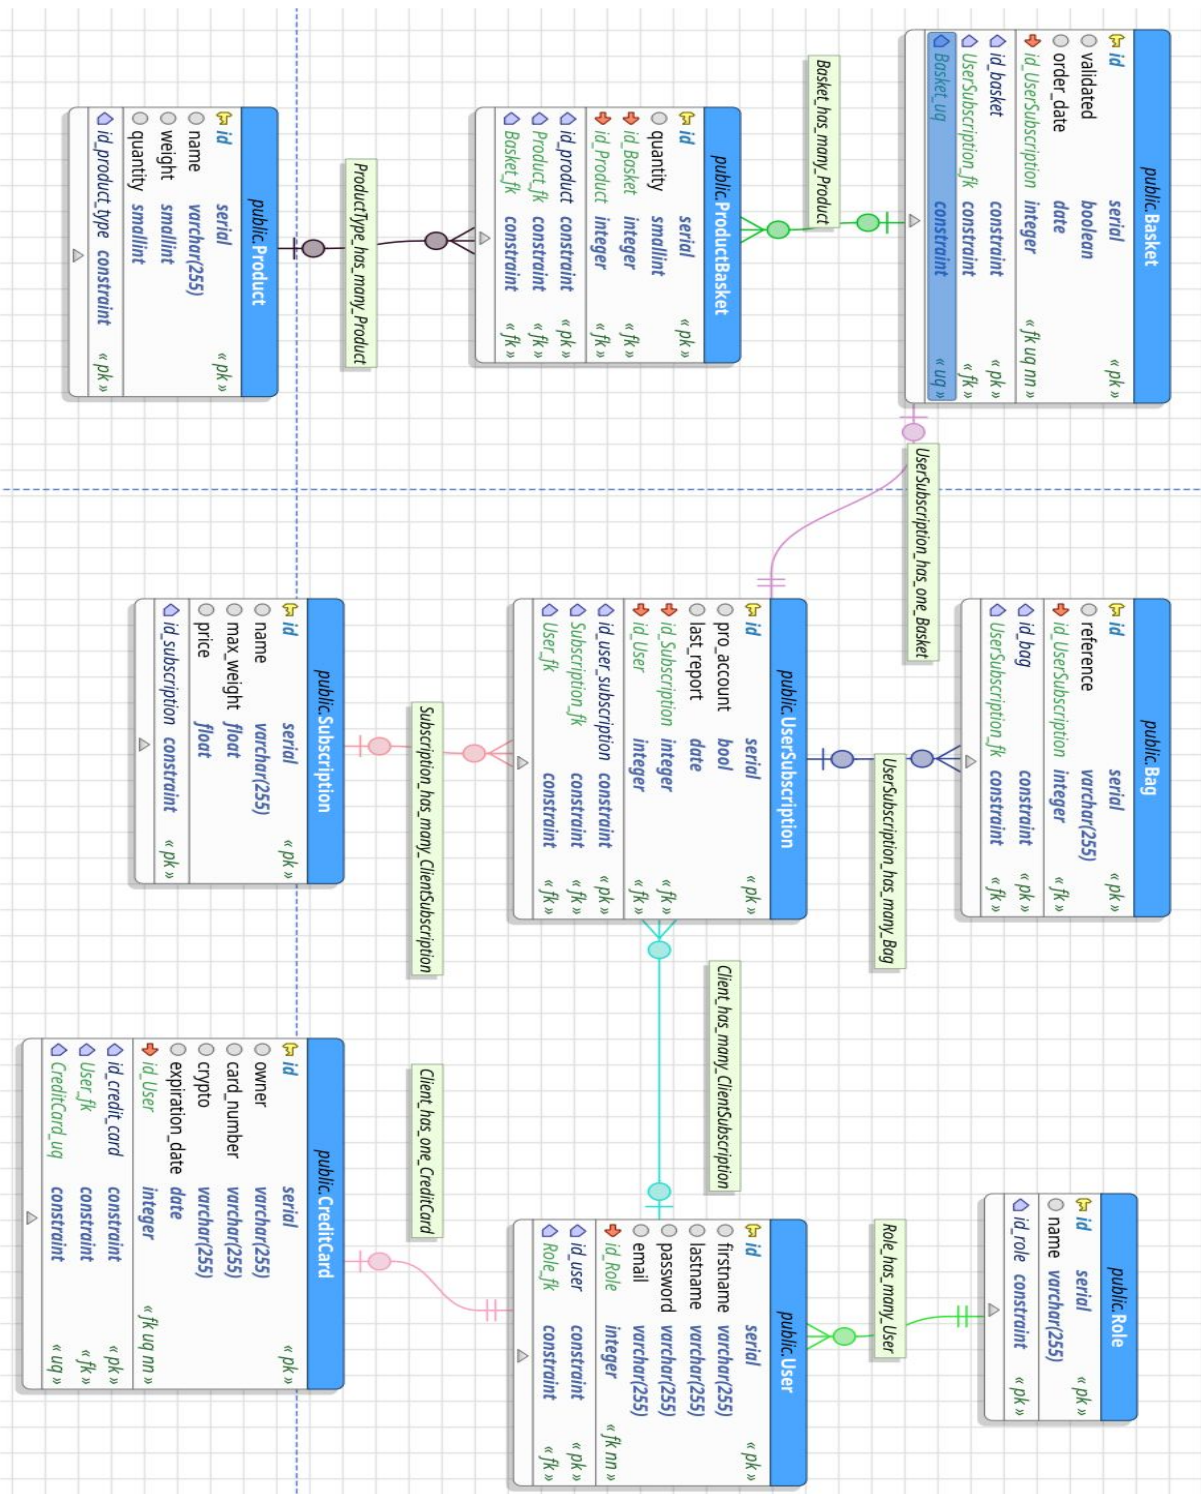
public.Basket
id serial « pk »
validated boolean
order_date date
id_UserSubscription integer « fk uq nn »
id_basket constraint « pk »
UserSubscription_fk constraint « fk »
Basket_uq constraint « uq »

Basket_has_many_Product

public.ProductBasket
id serial « pk »
quantity smallint
id_Basket integer « fk »
id_Product integer « fk »
id_product constraint « pk »
Product_fk constraint « fk »
Basket_fk constraint « fk »

ProductType_has_many_Product

public.Product
id serial « pk »
name varchar(255)
weight smallint
quantity smallint
id_product_type constraint « pk »

UserSubscription_has_one_Basket

public.Bag
id serial « pk »
reference varchar(255)
id_UserSubscription integer « fk »
id_bag constraint « pk »
UserSubscription_fk constraint « fk »

UserSubscription_has_many_Bag

public.UserSubscription
id serial « pk »
pro_account bool
last_report date
id_Subscription integer « fk »
id_User integer « fk »
id_user_subscription constraint « pk »
Subscription_fk constraint « fk »
User_fk constraint « fk »

Subscription_has_many_ClientSubscription

public.Subscription
id serial « pk »
name varchar(255)
max_weight float
price float
id_subscription constraint « pk »

Client_has_many_ClientSubscription

public.Role
id serial « pk »
name varchar(255)
id_role constraint « pk »

Role_has_many_User

public.User
id serial « pk »
firstname varchar(255)
lastname varchar(255)
password varchar(255)
email varchar(255)
id_Role integer « fk nn »
id_user constraint « pk »
Role_fk constraint « fk »

Client_has_one_CreditCard

public.CreditCard
id serial « pk »
owner varchar(255)
card_number varchar(255)
crypto varchar(255)
expiration_date date
id_User integer « fk uq nn »
id_credit_card constraint « pk »
User_fk constraint « fk »
CreditCard_uq constraint « uq »